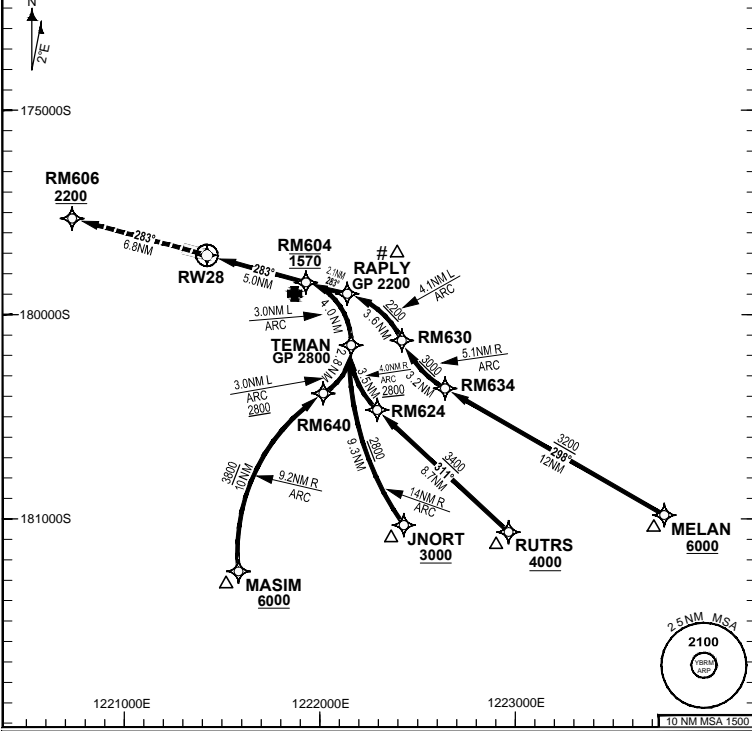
N
2°E

175000S

RM606
2200

283°
6.8NM

RW28
283°
5.0NM

RM604
1570

#
RAPLY
GP 2200

2.1NM
283°

4.1NM L
ARC

2200
3.6NM

180000S

3.0NM L
ARC

4.0NM

RM630

TEMAN
GP 2800

2.8NM

5.1NM R
ARC
3000
3.2NM

4.0NM R
ARC
2800

3.0NM L
ARC
2800

3.5NM

RM634

RM640

RM624

9.3NM
2800

3400
311°
8.7NM

3200
298°
12NM

3800
10NM

9.2NM R
ARC

14NM R
ARC

181000S

JNORT
3000

RUTRS
4000

MELAN
6000

MASIM
6000

2.5 NM MSA
2100
YBRM
ARP

1221000E
1222000E
1223000E

10 NM MSA 1500